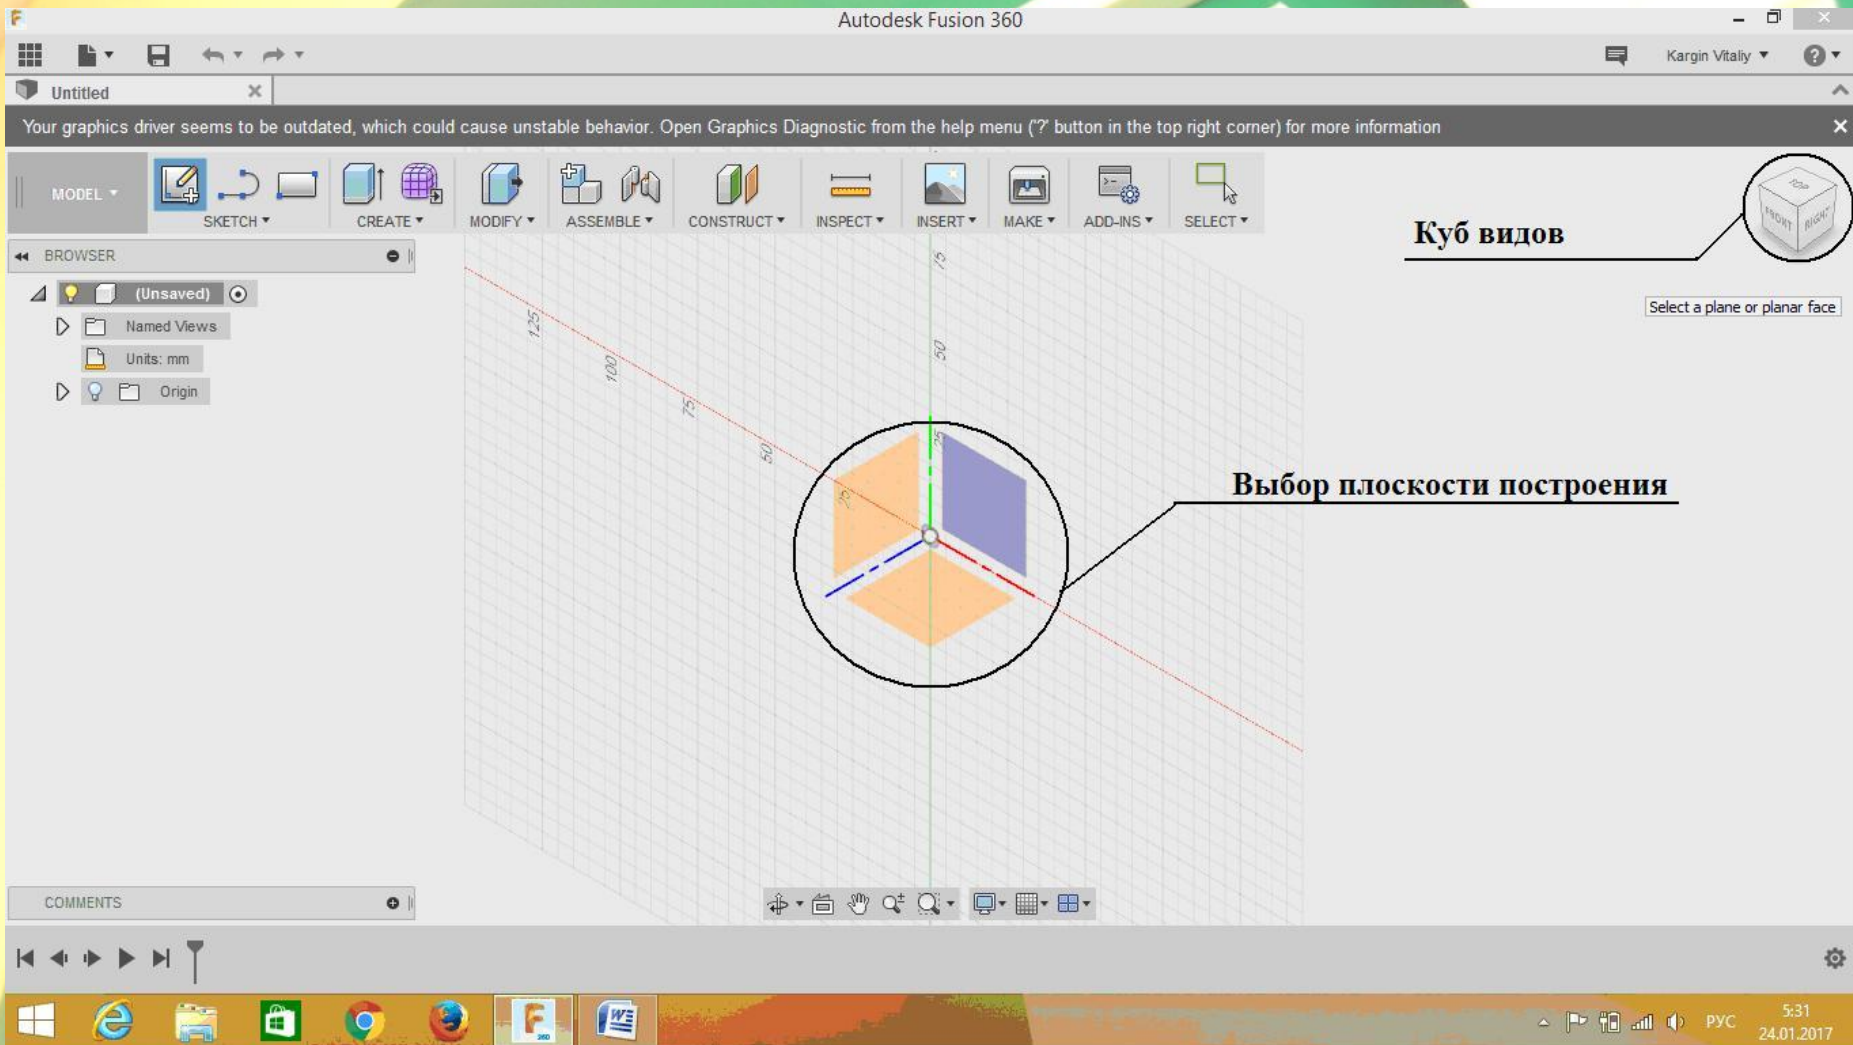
Autodesk Fusion 360

Kargin Vitaliy

Untitled

Your graphics driver seems to be outdated, which could cause unstable behavior. Open Graphics Diagnostic from the help menu ('?' button in the top right corner) for more information

MODEL
SKETCH
CREATE
MODIFY
ASSEMBLE
CONSTRUCT
INSPECT
INSERT
MAKE
ADD-INS
SELECT

Куб видов

FRONT
RIGHT

Select a plane or planar face

BROWSER
(Unsaved)
Named Views
Units: mm
Origin

125
100
75
50
25
75
50
25

Выбор плоскости построения

COMMENTS

РУС
5:31
24.01.2017